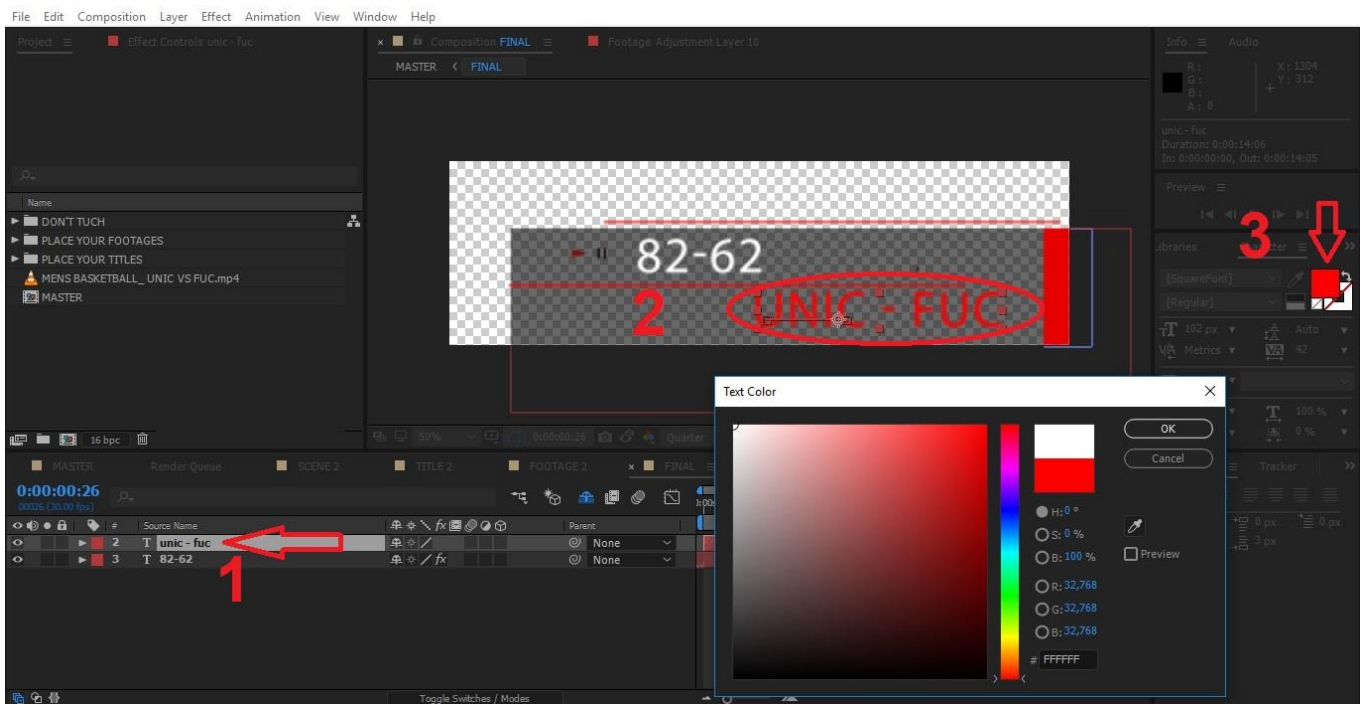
File Edit Composition Layer Effect Animation View Window Help

Project ≡ Effect Controls unic - fuc

× Composition FINAL ≡ Footage Adjustment Layer 10

MASTER < FINAL

Info ≡ Audio

R :
G :
B :
A : 0

X : 1304
Y : 312

unic - fuc
Duration: 0:00:14:06
In: 0:00:00:00, Out: 0:00:14:05

Preview ≡

Name
DON'T TUCH
PLACE YOUR FOOTAGES
PLACE YOUR TITLES
MENS BASKETBALL_ UNIC VS FUC.mp4
MASTER

82-62

2

UNIC - FUC

3

Libraries

[SquareFont]

[Regular]

102 px Auto
Metrics 42

100 % 0 %

16 bpc

50% 0:00:00:26 Quarter

MASTER Render Queue SCENE 2 TITLE 2 FOOTAGE 2 × FINAL ≡

Tracker

0:00:00:26
00026 (30.00 fps)

Source Name
Parent

2 T unic - fuc None
3 T 82-62 None

1

0 px 0 px
3 px

Toggle Switches / Modes

Text Color

OK
Cancel

H: 0 °
S: 0 %
B: 100 %
R: 32,768
G: 32,768
B: 32,768

Preview

# FFFFFF